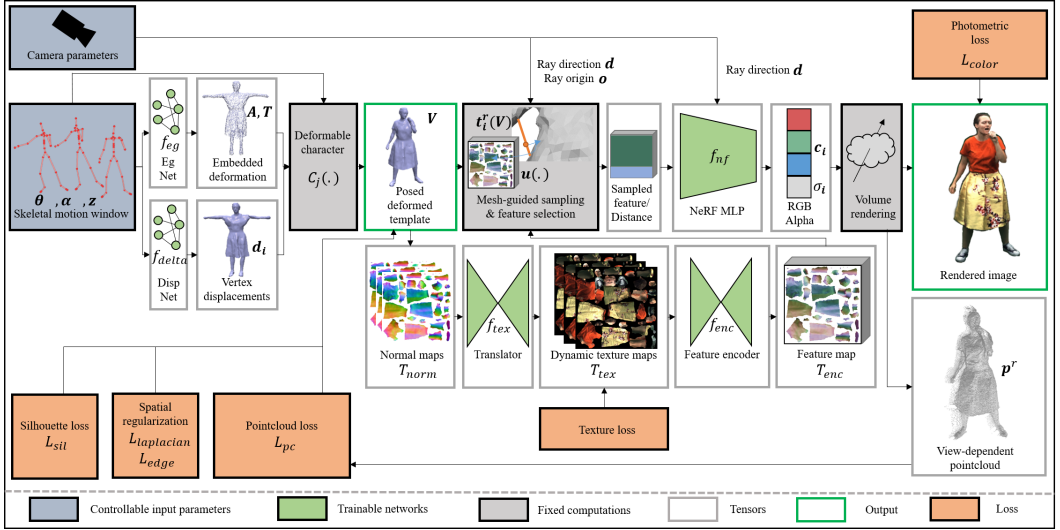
Camera parameters

Photometric loss
$L_{color}$

Ray direction $\boldsymbol{d}$
Ray origin $\boldsymbol{o}$

Ray direction $\boldsymbol{d}$

$\boldsymbol{\theta}$ , $\boldsymbol{\alpha}$ , $\boldsymbol{z}$
Skeletal motion window

$f_{eg}$
Eg Net

$\boldsymbol{A}, \boldsymbol{T}$
Embedded deformation

Deformable character
$C_j(.)$

$\boldsymbol{V}$
Posed deformed template

$\boldsymbol{t}_i^r(\boldsymbol{V})$
$\boldsymbol{u}(.)$
Mesh-guided sampling & feature selection

Sampled feature/ Distance

$f_{nf}$
NeRF MLP

$\boldsymbol{c}_i$
$\sigma_i$
RGB Alpha

Volume rendering

Rendered image

$f_{delta}$
Disp Net

$\boldsymbol{d}_i$
Vertex displacements

Normal maps
$T_{norm}$

$f_{tex}$
Translator

Dynamic texture maps
$T_{tex}$

$f_{enc}$
Feature encoder

Feature map
$T_{enc}$

$\boldsymbol{p}^r$

Silhouette loss
$L_{sil}$

Spatial regularization
$L_{laplacian}$
$L_{edge}$

Pointcloud loss
$L_{pc}$

Texture loss

View-dependent pointcloud

Controllable input parameters
Trainable networks
Fixed computations
Tensors
Output
Loss